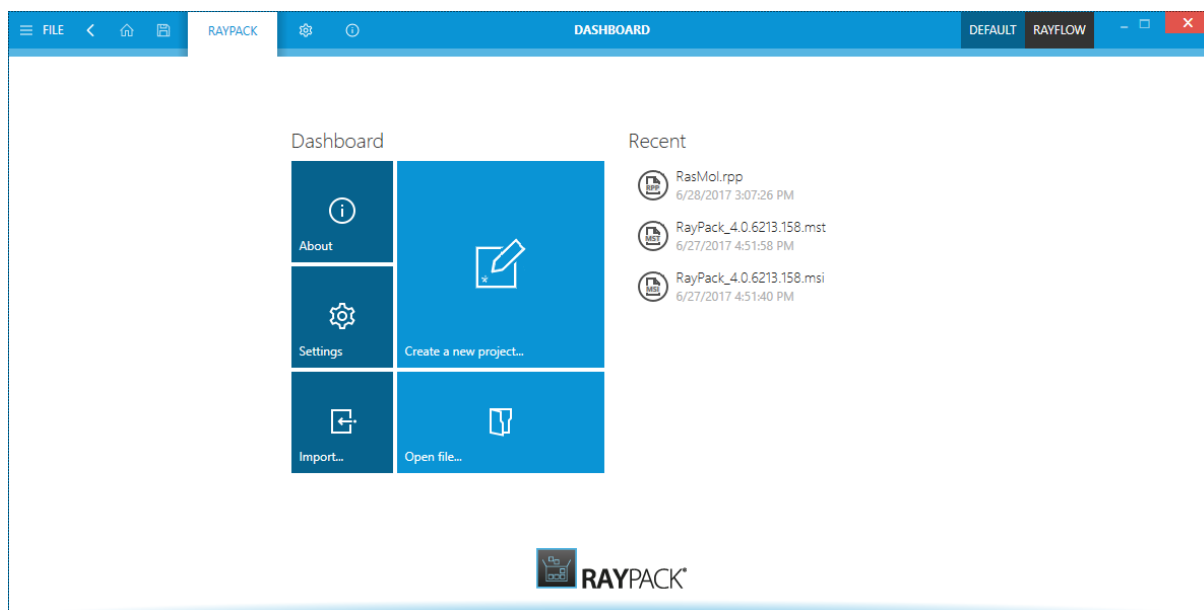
FILE RAYPACK DASHBOARD DEFAULT RAYFLOW

Dashboard

About

Settings

Create a new project...

Import...

Open file...

Recent

RPP
RasMol.rpp
6/28/2017 3:07:26 PM

MST
RayPack_4.0.6213.158.mst
6/27/2017 4:51:58 PM

MSI
RayPack_4.0.6213.158.msi
6/27/2017 4:51:40 PM

RAYPACK®